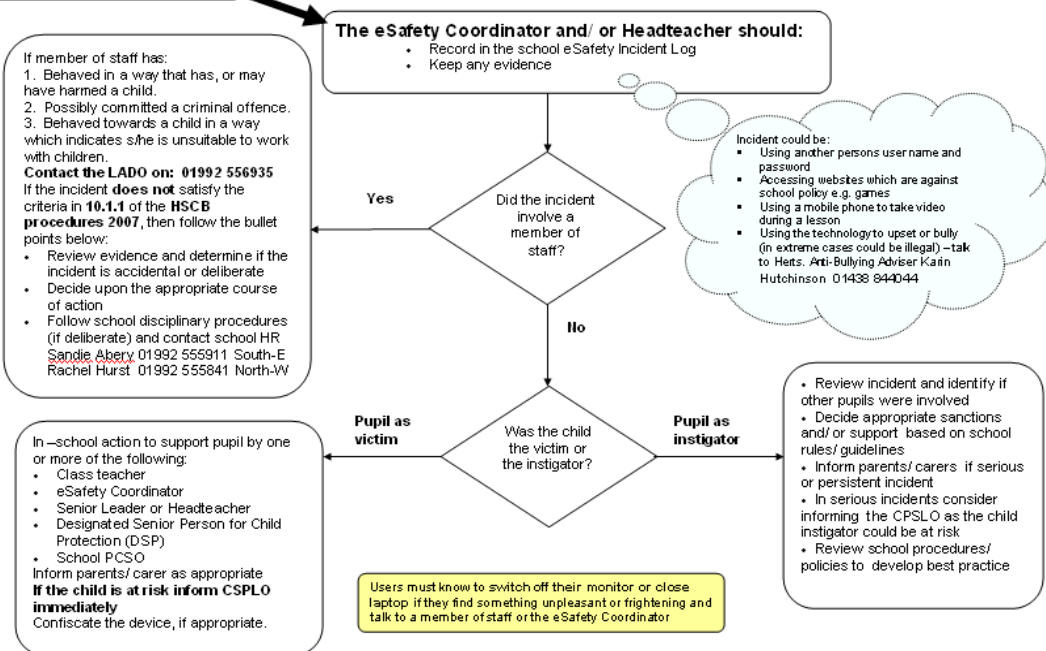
**The eSafety Coordinator and/ or Headteacher should:**

- Record in the school eSafety Incident Log
- Keep any evidence

Incident could be:

- Using another persons user name and password
- Accessing websites which are against school policy e.g. games
- Using a mobile phone to take video during a lesson
- Using the technology to upset or bully (in extreme cases could be illegal) – talk to Herts. Anti-Bullying Adviser Karin Hutchinson 01438 844044

If member of staff has:
1. Behaved in a way that has, or may have harmed a child.
2. Possibly committed a criminal offence.
3. Behaved towards a child in a way which indicates s/he is unsuitable to work with children.

**Contact the LADO on: 01992 556935**

If the incident **does not** satisfy the criteria in **10.1.1** of the **HSCB procedures 2007**, then follow the bullet points below:

- Review evidence and determine if the incident is accidental or deliberate
- Decide upon the appropriate course of action
- Follow school disciplinary procedures (if deliberate) and contact school HR Sandie Abery 01992 555911 South-E Rachel Hurst 01992 555841 North-W

Yes

Did the incident involve a member of staff?

No

Pupil as victim

Was the child the victim or the instigator?

Pupil as instigator

In –school action to support pupil by one or more of the following:

- Class teacher
- eSafety Coordinator
- Senior Leader or Headteacher
- Designated Senior Person for Child Protection (DSP)
- School PCSO

Inform parents/ carer as appropriate

**If the child is at risk inform CSPLO immediately**

Confiscate the device, if appropriate.

- Review incident and identify if other pupils were involved
- Decide appropriate sanctions and/ or support based on school rules/ guidelines
- Inform parents/ carers if serious or persistent incident
- In serious incidents consider informing the CPSLO as the child instigator could be at risk
- Review school procedures/ policies to develop best practice

Users must know to switch off their monitor or close laptop if they find something unpleasant or frightening and talk to a member of staff or the eSafety Coordinator